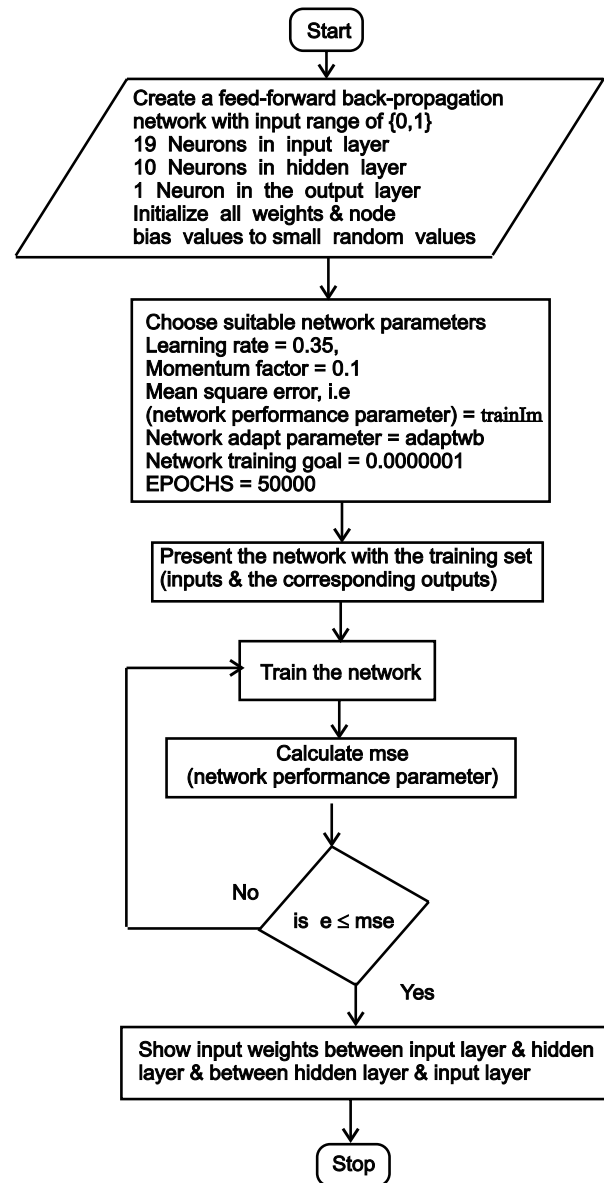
Start

Create a feed-forward back-propagation network with input range of {0,1}
19 Neurons in input layer
10 Neurons in hidden layer
1 Neuron in the output layer
Initialize all weights & node bias values to small random values

Choose suitable network parameters
Learning rate = 0.35,
Momentum factor = 0.1
Mean square error, i.e
(network performance parameter) = trainlm
Network adapt parameter = adaptwb
Network training goal = 0.0000001
EPOCHS = 50000

Present the network with the training set (inputs & the corresponding outputs)

Train the network

Calculate mse
(network performance parameter)

No

is $e \leq mse$

Yes

Show input weights between input layer & hidden layer & between hidden layer & input layer

Stop